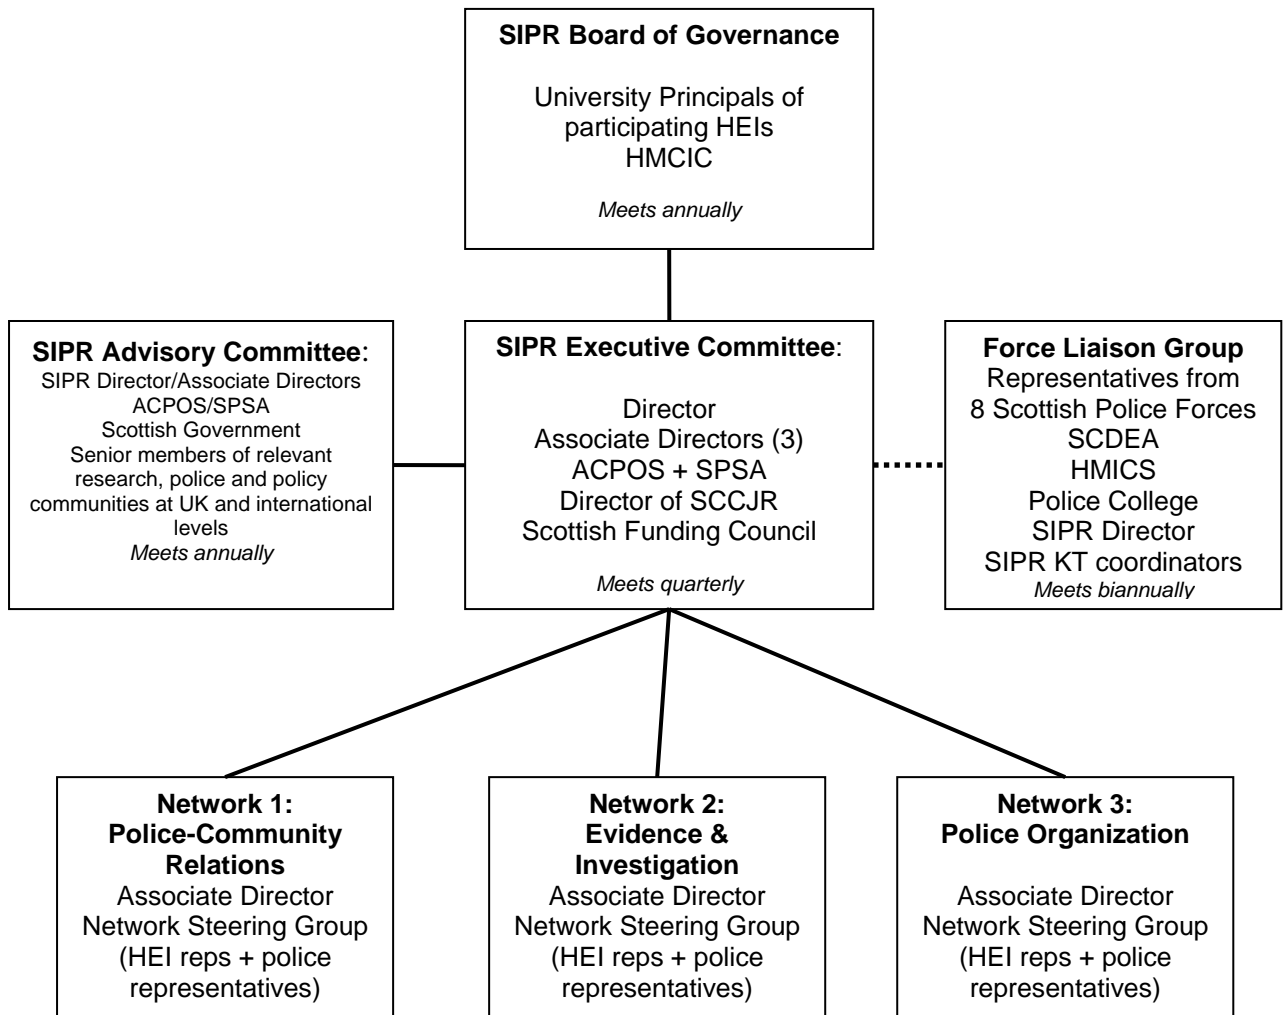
SIPR Board of Governance

University Principals of participating HEIs
HMCIC

Meets annually

SIPR Advisory Committee:
SIPR Director/Associate Directors
ACPOS/SPSA
Scottish Government
Senior members of relevant research, police and policy communities at UK and international levels
Meets annually

SIPR Executive Committee:

Director
Associate Directors (3)
ACPOS + SPSA
Director of SCCJR
Scottish Funding Council

Meets quarterly

Force Liaison Group
Representatives from 8 Scottish Police Forces
SCDEA
HMICS
Police College
SIPR Director
SIPR KT coordinators
Meets biannually

Network 1:
Police-Community Relations
Associate Director
Network Steering Group
(HEI reps + police representatives)

Network 2:
Evidence & Investigation
Associate Director
Network Steering Group
(HEI reps + police representatives)

Network 3:
Police Organization

Associate Director
Network Steering Group
(HEI reps + police representatives)